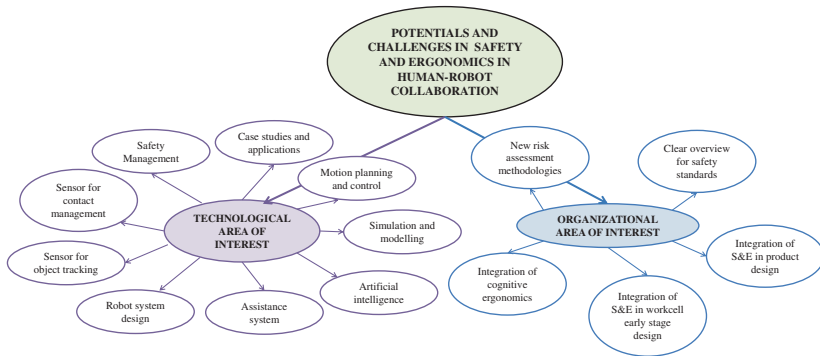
POTENTIALS AND CHALLENGES IN SAFETY AND ERGONOMICS IN HUMAN-ROBOT COLLABORATION

Safety Management

Case studies and applications

Motion planning and control

Sensor for contact management

TECHNOLOGICAL AREA OF INTEREST

Simulation and modelling

Sensor for object tracking

Robot system design

Assistance system

Artificial intelligence

New risk assessment methodologies

Clear overview for safety standards

ORGANIZATIONAL AREA OF INTEREST

Integration of S&E in product design

Integration of cognitive ergonomics

Integration of S&E in workcell early stage design